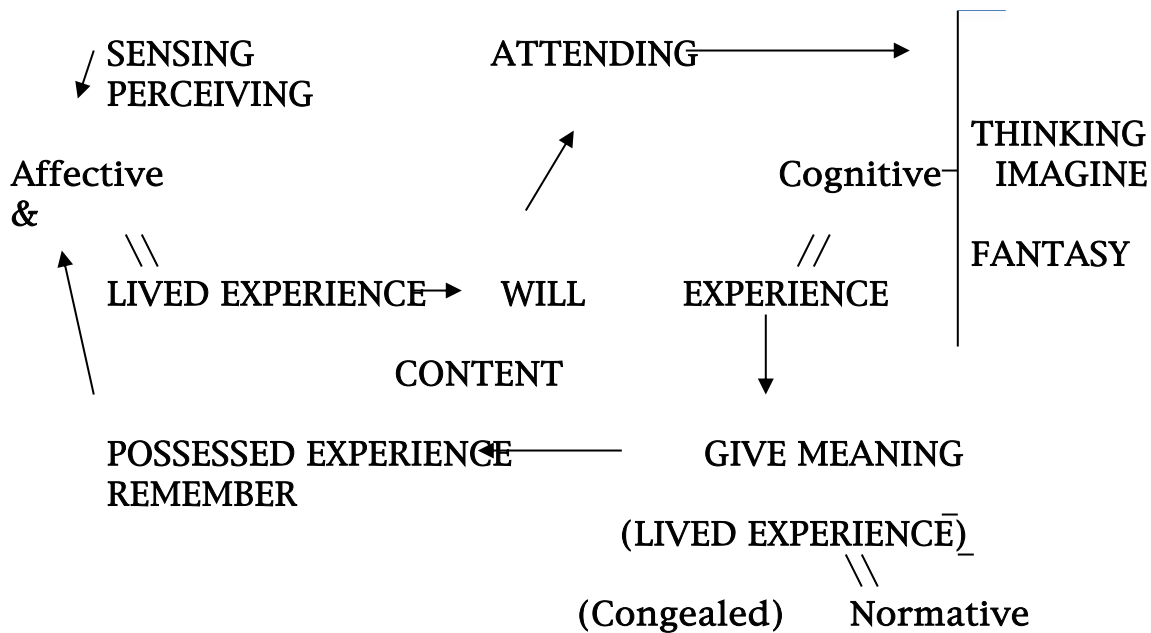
SENSING
PERCEIVING

ATTENDING

THINKING
IMAGINE

FANTASY

Affective
&

Cognitive

\\
LIVED EXPERIENCE

WILL

//
EXPERIENCE

CONTENT

POSSESSED EXPERIENCE
REMEMBER

GIVE MEANING

(LIVED EXPERIENCE)
\\
(Congealed) Normative